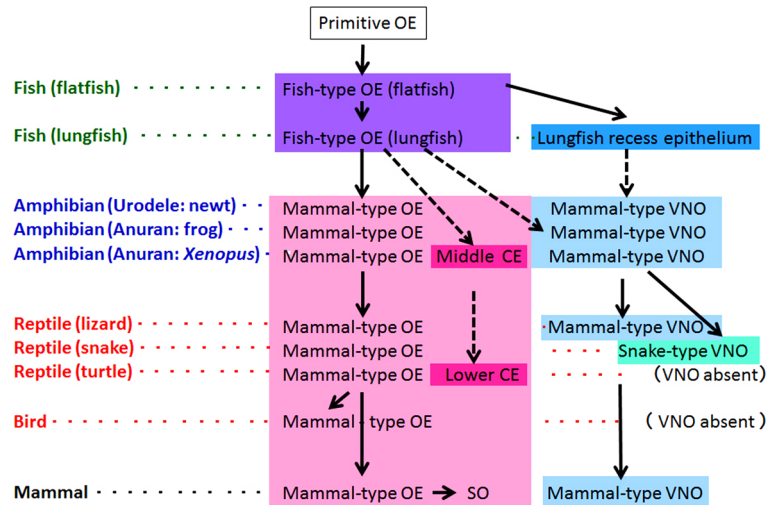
Primitive OE

Fish (flatfish)
Fish-type OE (flatfish)

Fish (lungfish)
Fish-type OE (lungfish)
Lungfish recess epithelium

Amphibian (Urodele: newt)
Mammal-type OE
Mammal-type VNO

Amphibian (Anuran: frog)
Mammal-type OE
Mammal-type VNO

Amphibian (Anuran: *Xenopus*)
Mammal-type OE
Middle CE
Mammal-type VNO

Reptile (lizard)
Mammal-type OE
Mammal-type VNO

Reptile (snake)
Mammal-type OE
Snake-type VNO

Reptile (turtle)
Mammal-type OE
Lower CE
(VNO absent)

Bird
Mammal - type OE
( VNO absent )

Mammal
Mammal-type OE → SO
Mammal-type VNO